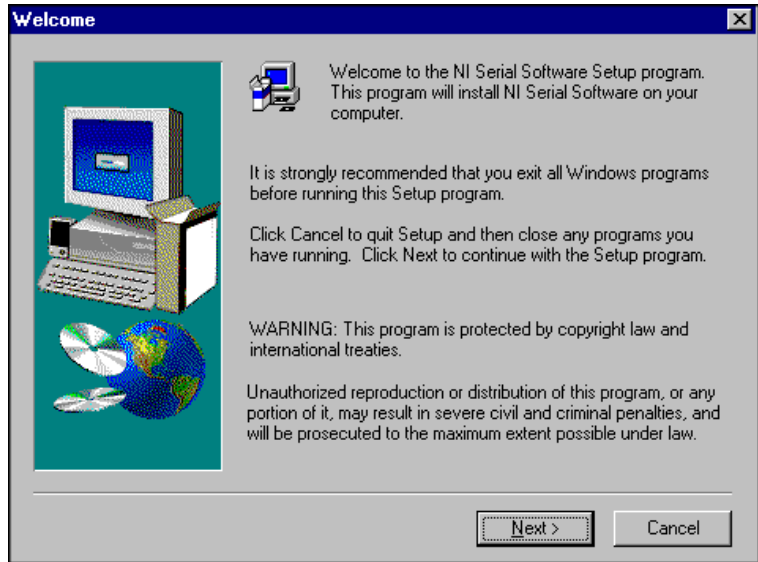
Welcome

Welcome to the NI Serial Software Setup program. This program will install NI Serial Software on your computer.

It is strongly recommended that you exit all Windows programs before running this Setup program.

Click Cancel to quit Setup and then close any programs you have running. Click Next to continue with the Setup program.

WARNING: This program is protected by copyright law and international treaties.

Unauthorized reproduction or distribution of this program, or any portion of it, may result in severe civil and criminal penalties, and will be prosecuted to the maximum extent possible under law.

Next >

Cancel